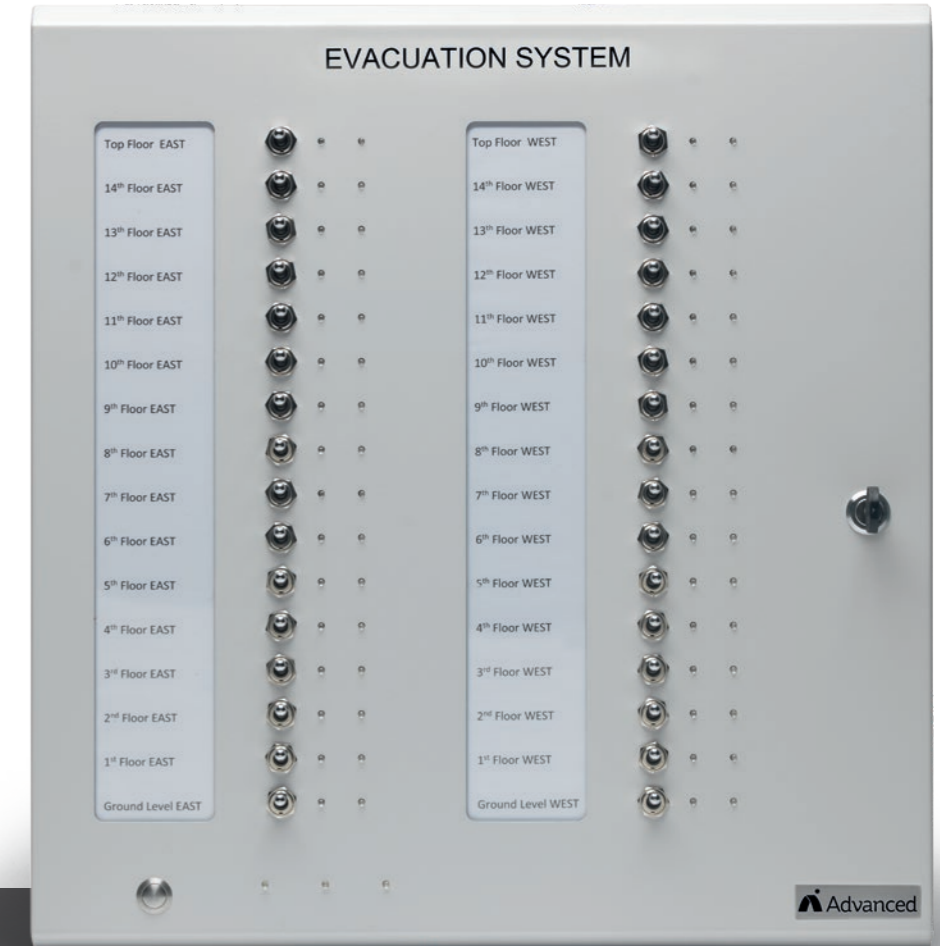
EVACUATION SYSTEM

Top Floor EAST
14$^{th}$ Floor EAST
13$^{th}$ Floor EAST
12$^{th}$ Floor EAST
11$^{th}$ Floor EAST
10$^{th}$ Floor EAST
9$^{th}$ Floor EAST
8$^{th}$ Floor EAST
7$^{th}$ Floor EAST
6$^{th}$ Floor EAST
5$^{th}$ Floor EAST
4$^{th}$ Floor EAST
3$^{rd}$ Floor EAST
2$^{nd}$ Floor EAST
1$^{st}$ Floor EAST
Ground Level EAST

Top Floor WEST
14$^{th}$ Floor WEST
13$^{th}$ Floor WEST
12$^{th}$ Floor WEST
11$^{th}$ Floor WEST
10$^{th}$ Floor WEST
9$^{th}$ Floor WEST
8$^{th}$ Floor WEST
7$^{th}$ Floor WEST
6$^{th}$ Floor WEST
5$^{th}$ Floor WEST
4$^{th}$ Floor WEST
3$^{rd}$ Floor WEST
2$^{nd}$ Floor WEST
1$^{st}$ Floor WEST
Ground Level WEST

Advanced